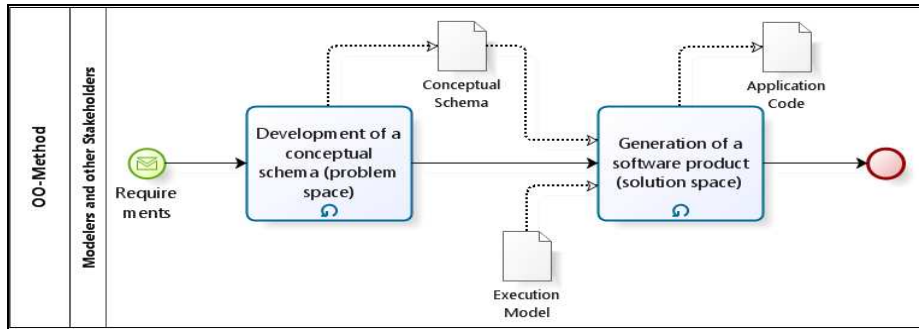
OO-Method

Modelers and other Stakeholders

Require ments

Development of a conceptual schema (problem space)

Conceptual Schema

Generation of a software product (solution space)

Application Code

Execution Model